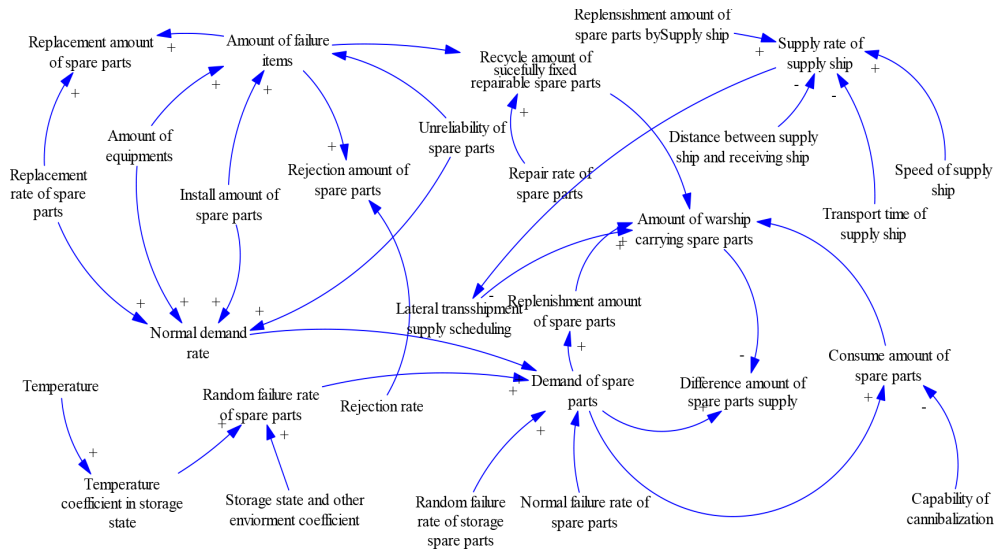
Replacement amount of spare parts

Amount of failure items

Replensishment amount of spare parts bySupply ship

Supply rate of supply ship

Recycle amount of sucefully fixed repairable spare parts

Amount of equipments

Unreliability of spare parts

Distance between supply ship and receiving ship

Replacement rate of spare parts

Rejection amount of spare parts

Repair rate of spare parts

Speed of supply ship

Install amount of spare parts

Amount of warship carrying spare parts

Transport time of supply ship

Lateral transshipment supply scheduling

Replenishment amount of spare parts

Normal demand rate

Consume amount of spare parts

Temperature

Random failure rate of spare parts

Rejection rate

Demand of spare parts

Difference amount of spare parts supply

Temperature coefficient in storage state

Storage state and other enviorment coefficient

Random failure rate of storage spare parts

Normal failure rate of spare parts

Capability of cannibalization

+ + + + + + + + + + + + + + + + + + + + - - - - - -